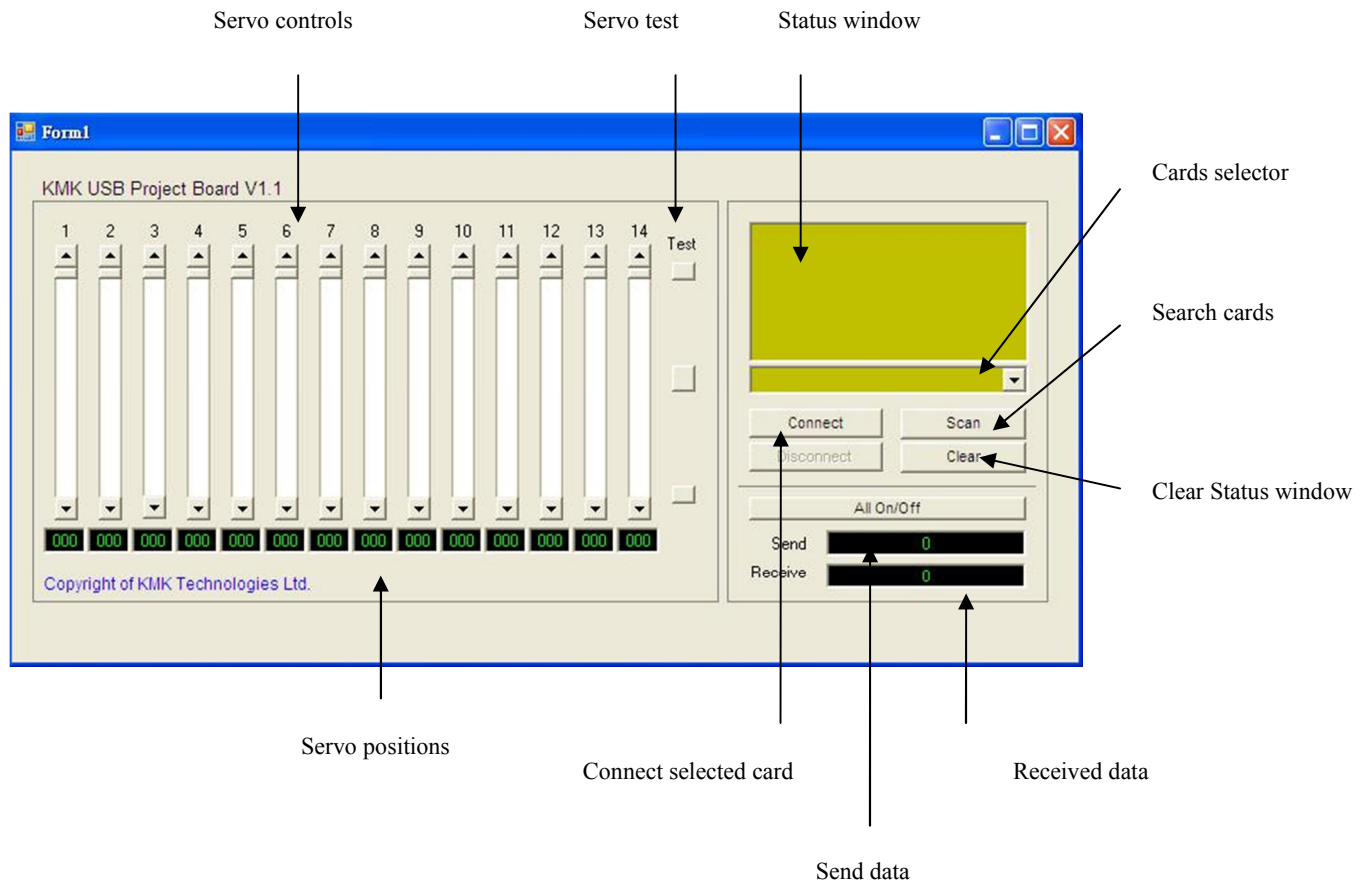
Servo controls

Servo test

Status window

Form1

KMK USB Project Board V1.1

1 2 3 4 5 6 7 8 9 10 11 12 13 14

Test

Cards selector

Search cards

Connect

Scan

Disconnect

Clear

Clear Status window

All On/Off

000 000 000 000 000 000 000 000 000 000 000 000 000 000

Send 0

Receive 0

Copyright of KMK Technologies Ltd.

Servo positions

Connect selected card

Received data

Send data